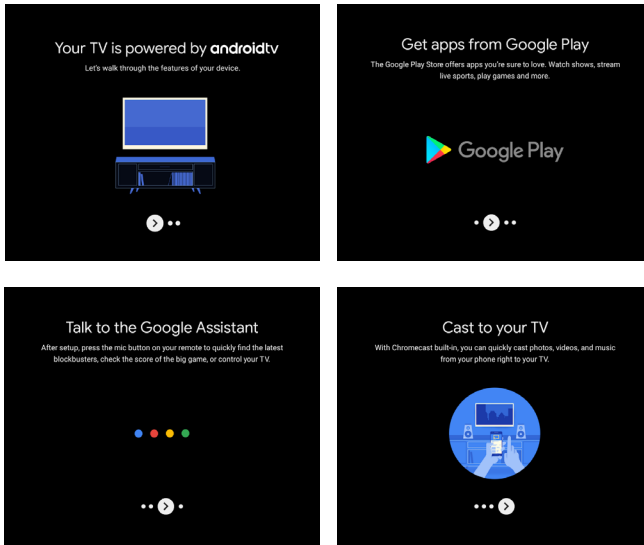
Your TV is powered by androidtv

Let's walk through the features of your device.

Get apps from Google Play

The Google Play Store offers apps you're sure to love. Watch shows, stream live sports, play games and more.

Google Play

Talk to the Google Assistant

After setup, press the mic button on your remote to quickly find the latest blockbusters, check the score of the big game, or control your TV.

Cast to your TV

With Chromecast built-in, you can quickly cast photos, videos, and music from your phone right to your TV.